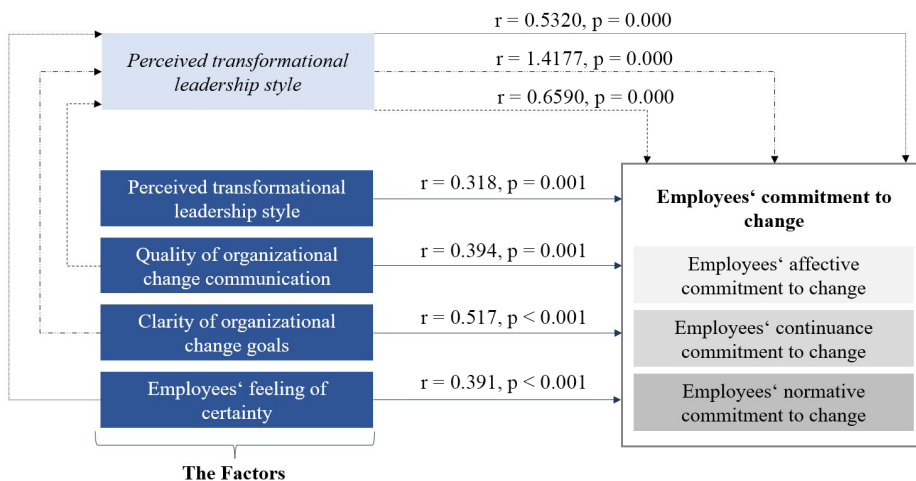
r = 0.5320, p = 0.000

Perceived transformational leadership style

r = 1.4177, p = 0.000

r = 0.6590, p = 0.000

Perceived transformational leadership style

r = 0.318, p = 0.001

Quality of organizational change communication

r = 0.394, p = 0.001

Clarity of organizational change goals

r = 0.517, p < 0.001

Employees‘ feeling of certainty

r = 0.391, p < 0.001

The Factors

Employees‘ commitment to change

Employees‘ affective commitment to change

Employees‘ continuance commitment to change

Employees‘ normative commitment to change